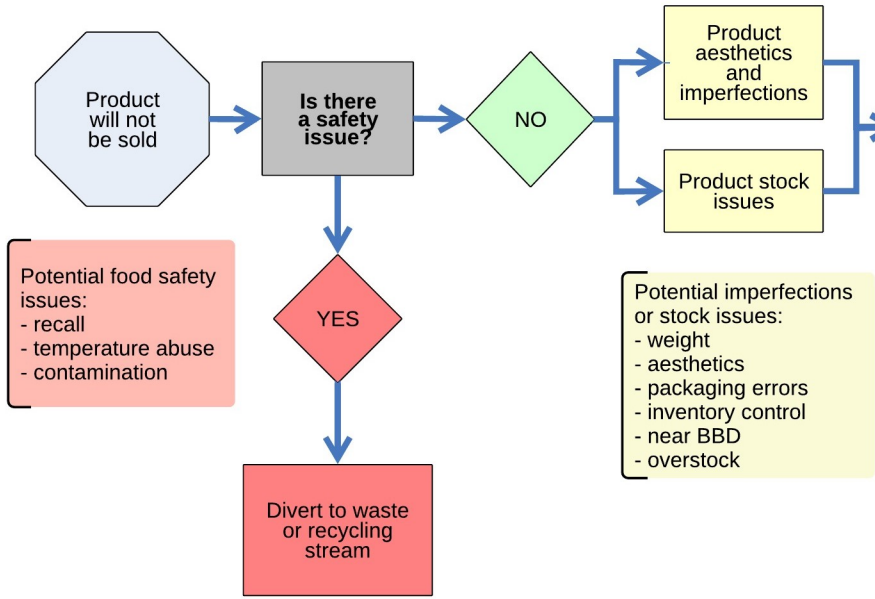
Product will not be sold

Is there a safety issue?

NO

Product aesthetics and imperfections

Product stock issues

Potential food safety issues:
- recall
- temperature abuse
- contamination

YES

Divert to waste or recycling stream

Potential imperfections or stock issues:
- weight
- aesthetics
- packaging errors
- inventory control
- near BBD
- overstock